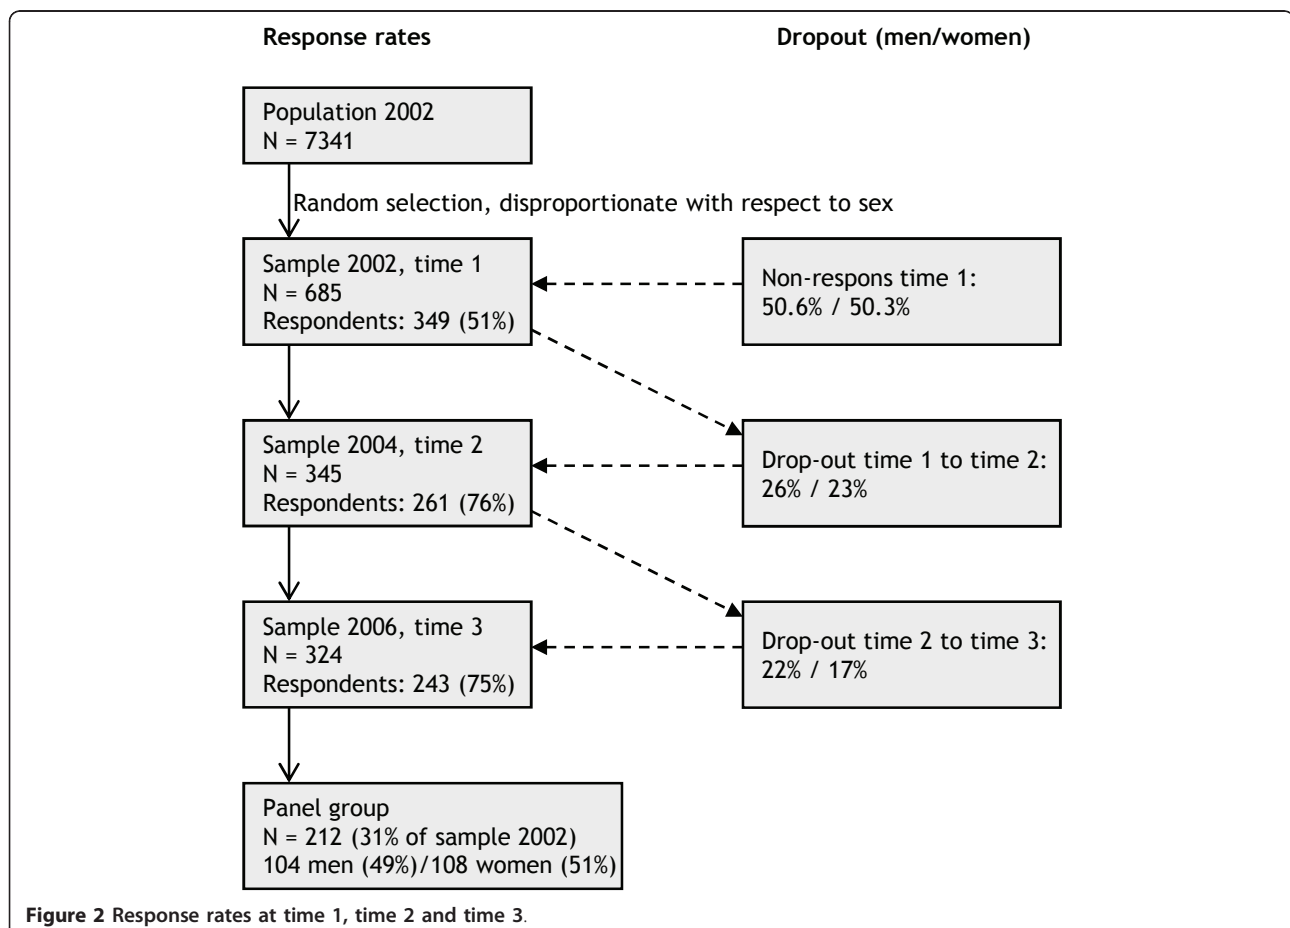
Response rates

Dropout (men/women)

Population 2002
N = 7341

Random selection, disproportionate with respect to sex

Sample 2002, time 1
N = 685
Respondents: 349 (51%)

Non-respons time 1:
50.6% / 50.3%

Sample 2004, time 2
N = 345
Respondents: 261 (76%)

Drop-out time 1 to time 2:
26% / 23%

Sample 2006, time 3
N = 324
Respondents: 243 (75%)

Drop-out time 2 to time 3:
22% / 17%

Panel group
N = 212 (31% of sample 2002)
104 men (49%)/108 women (51%)

Figure 2 Response rates at time 1, time 2 and time 3.